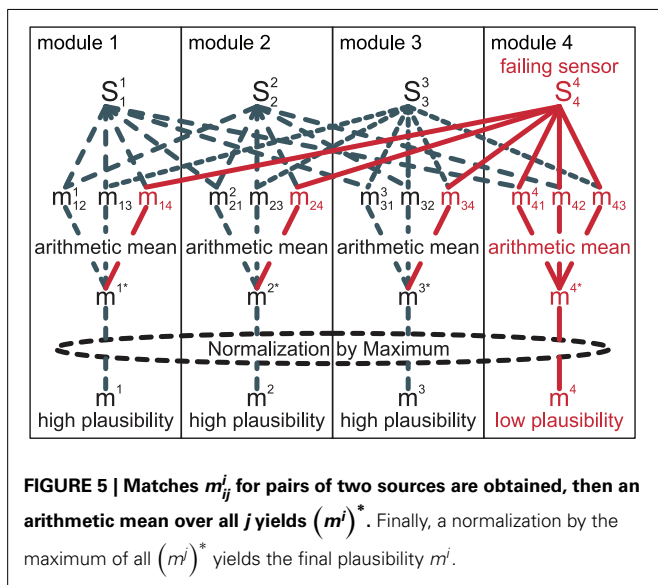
module 1 | module 2 | module 3 | module 4

failing sensor

$S_1^1$ $S_2^2$ $S_3^3$ $S_4^4$

$m_{12}^1$ $m_{13}$ $m_{14}$ $m_{21}^2$ $m_{23}$ $m_{24}$ $m_{31}^3$ $m_{32}$ $m_{34}$ $m_{41}^4$ $m_{42}$ $m_{43}$

arithmetic mean arithmetic mean arithmetic mean arithmetic mean

$m^{1*}$ $m^{2*}$ $m^{3*}$ $m^{4*}$

Normalization by Maximum

$m^1$ $m^2$ $m^3$ $m^4$

high plausibility high plausibility high plausibility low plausibility

**FIGURE 5 | Matches $m_{ij}^i$ for pairs of two sources are obtained, then an arithmetic mean over all $j$ yields $\left(m^i\right)^*$.** Finally, a normalization by the maximum of all $\left(m^j\right)^*$ yields the final plausibility $m^i$.